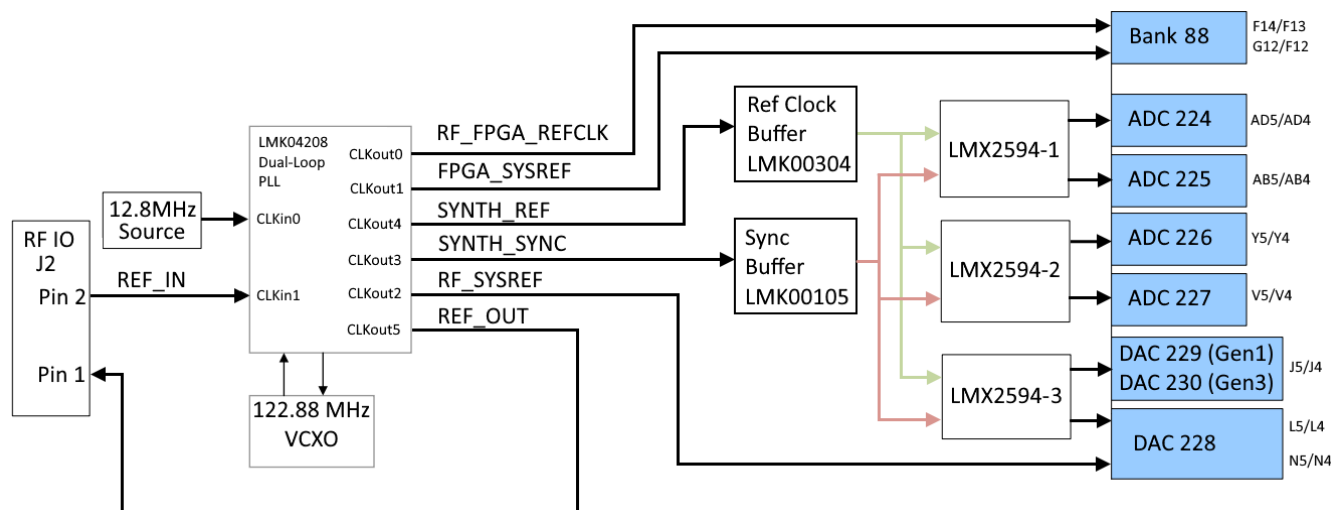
RF IO
J2
Pin 2
Pin 1

REF_IN

12.8MHz
Source

LMK04208
Dual-Loop
PLL

CLKin0
CLKin1
CLKout0
CLKout1
CLKout4
CLKout3
CLKout2
CLKout5

122.88 MHz
VCXO

RF_FPGA_REFCLK
FPGA_SYSREF
SYNTH_REF
SYNTH_SYNC
RF_SYSREF
REF_OUT

Ref Clock
Buffer
LMK00304

Sync
Buffer
LMK00105

LMX2594-1
LMX2594-2
LMX2594-3

Bank 88
F14/F13
G12/F12

ADC 224
AD5/AD4

ADC 225
AB5/AB4

ADC 226
Y5/Y4

ADC 227
V5/V4

DAC 229 (Gen1)
DAC 230 (Gen3)
J5/J4

DAC 228
L5/L4
N5/N4